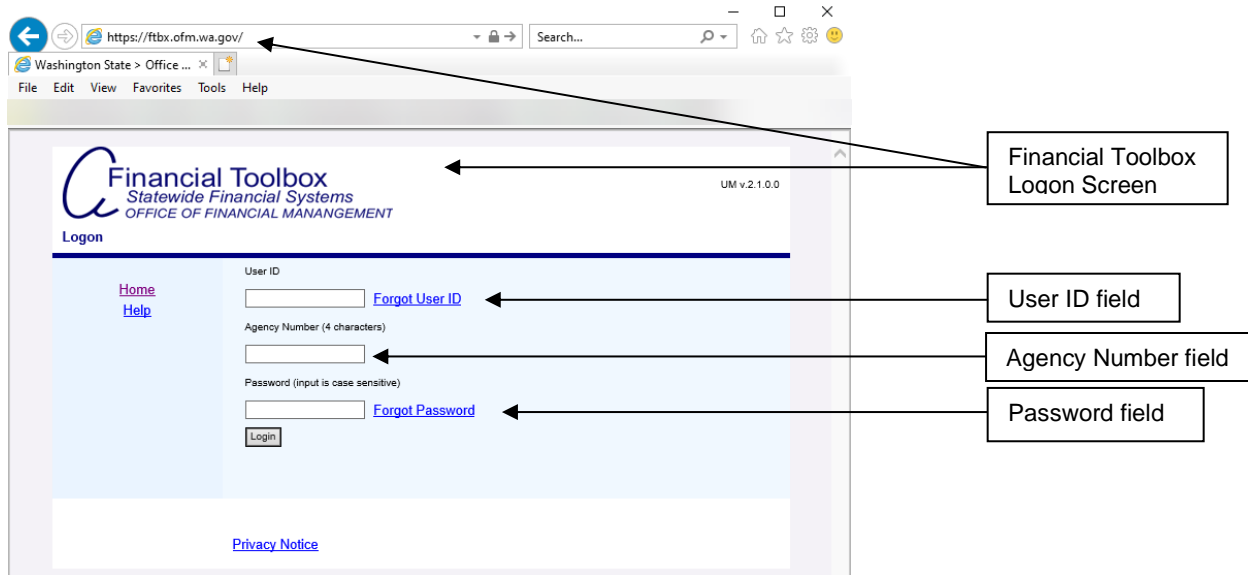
https://ftbx.ofm.wa.gov/

Search...

Washington State > Office ...

File Edit View Favorites Tools Help

Financial Toolbox
Statewide Financial Systems
OFFICE OF FINANCIAL MANAGEMENT

UM v.2.1.0.0

Logon

Financial Toolbox Logon Screen

Home
Help

User ID

Forgot User ID

User ID field

Agency Number (4 characters)

Agency Number field

Password (input is case sensitive)

Forgot Password

Password field

Login

Privacy Notice